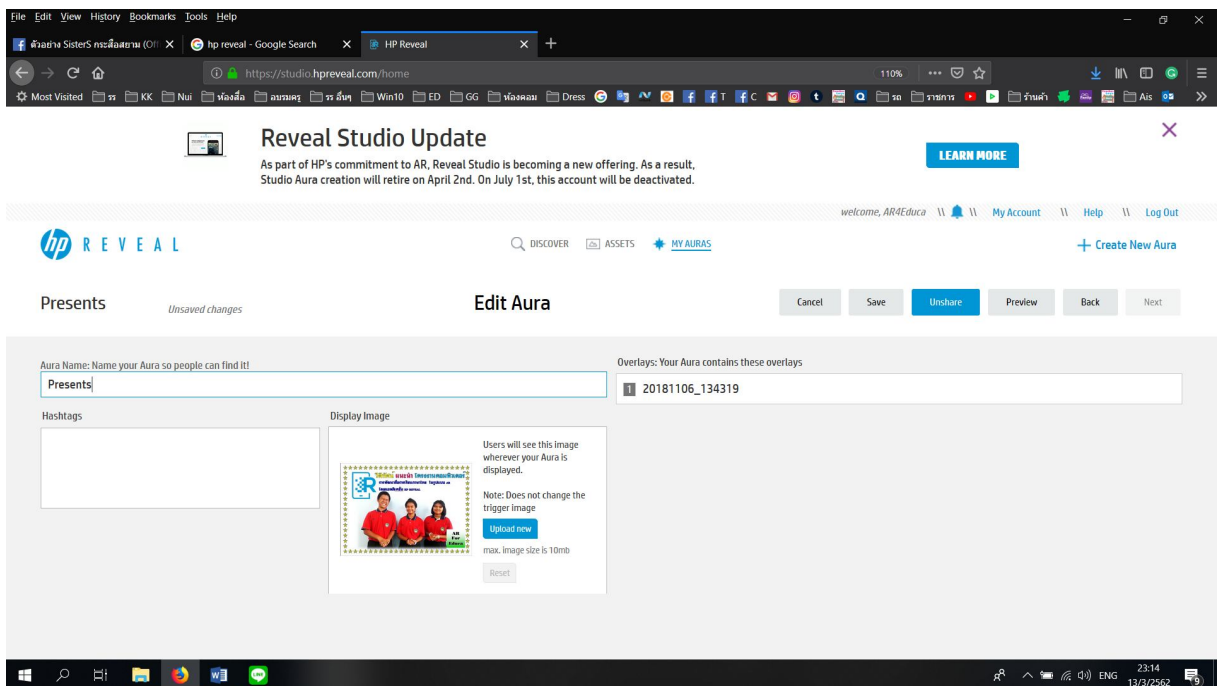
File Edit View History Bookmarks Tools Help

ตัวอย่าง SisterS กระเลือสยาม (Off ×  hp reveal - Google Search ×  HP Reveal × +

https://studio.hpreveal.com/home  110%

Most Visited  รร  KK  Nui  ห้องสื่อ  อบรมครู  รร อื่นๆ  Win10  ED  GG  ห้องคอม  Dress  T  C  รถ  ราชการ  ร้านค้า  Ais

Reveal Studio Update

As part of HP's commitment to AR, Reveal Studio is becoming a new offering. As a result, Studio Aura creation will retire on April 2nd. On July 1st, this account will be deactivated.

LEARN MORE

welcome, AR4Educa \\ \\ My Account \\ Help \\ Log Out

REVEAL

DISCOVER  ASSETS  MY AURAS

+ Create New Aura

Presents  Unsaved changes

Edit Aura

Cancel  Save  Unshare  Preview  Back  Next

Aura Name: Name your Aura so people can find it!

Presents

Overlays: Your Aura contains these overlays

1 20181106_134319

Hashtags

Display Image

Users will see this image wherever your Aura is displayed.

Note: Does not change the trigger image

Upload new

max. image size is 10mb

Reset

ENG 23:14 13/3/2562